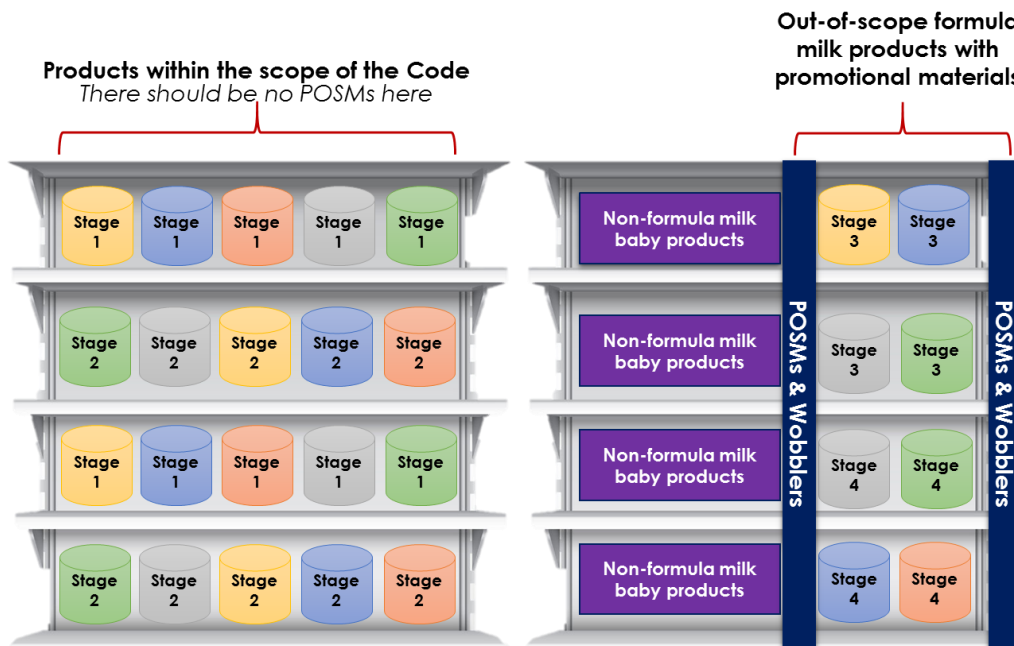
Products within the scope of the Code
There should be no POSMs here

Out-of-scope formula milk products with promotional material

Stage 1
Stage 1
Stage 1
Stage 1
Stage 1

Stage 2
Stage 2
Stage 2
Stage 2
Stage 2

Stage 1
Stage 1
Stage 1
Stage 1
Stage 1

Stage 2
Stage 2
Stage 2
Stage 2
Stage 2

Non-formula milk baby products
Stage 3
Stage 3

Non-formula milk baby products
Stage 3
Stage 3

Non-formula milk baby products
Stage 4
Stage 4

Non-formula milk baby products
Stage 4
Stage 4

POSMs & Wobblers

POSMs & Wobblers